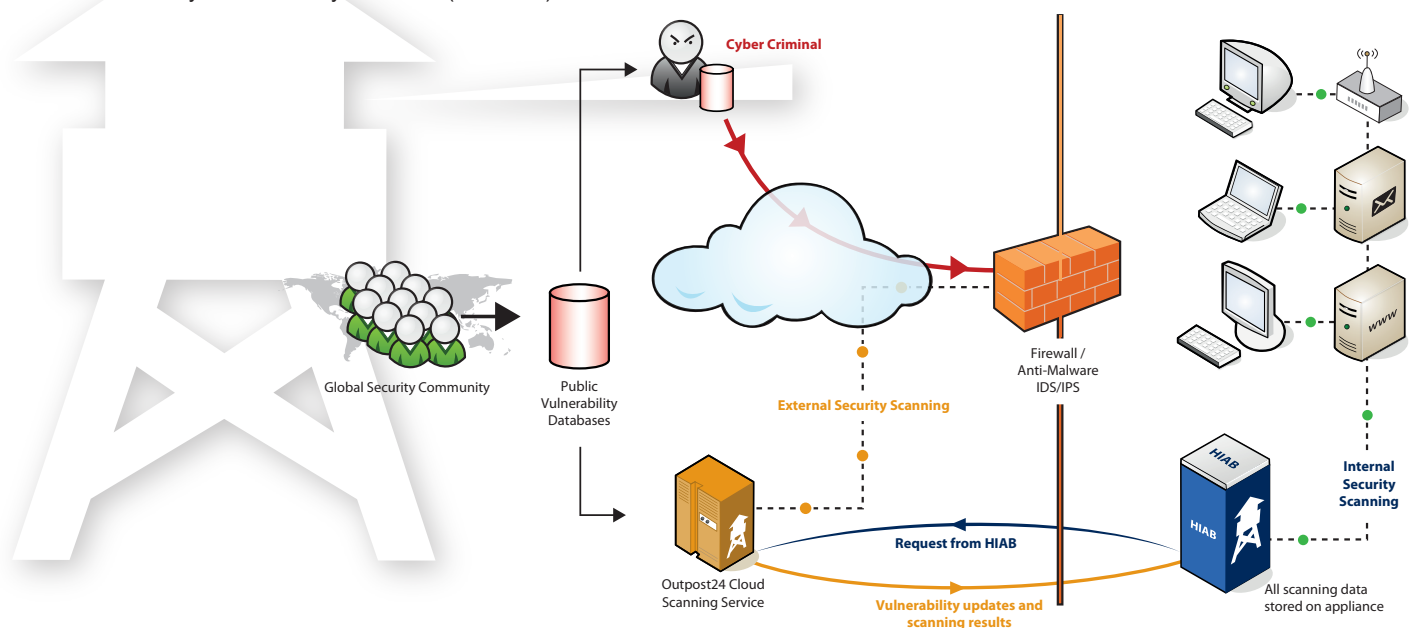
Cyber Criminal

Global Security Community

Public Vulnerability Databases

External Security Scanning

Firewall / Anti-Malware IDS/IPS

www

HIAB

HIAB

Internal Security Scanning

Outpost24 Cloud Scanning Service

Request from HIAB

Vulnerability updates and scanning results

All scanning data stored on appliance